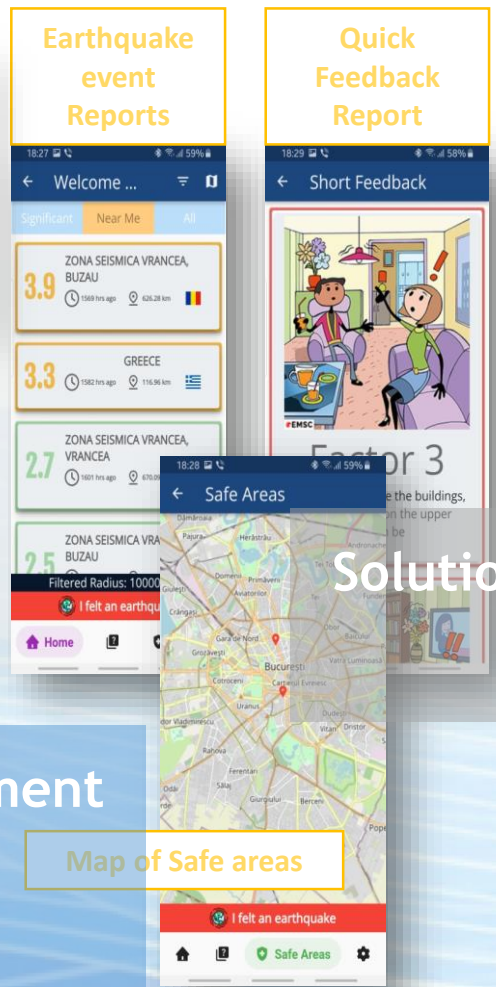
Earthquake event Reports

Quick Feedback Report

18:27 59%

← Welcome ...

Significant Near Me All

3.9 ZONA SEISMICA VRANCEA, BUZAU 1569 hrs ago 626.28 km

3.3 GREECE 1582 hrs ago 116.96 km

2.7 ZONA SEISMICA VRANCEA, VRANCEA 1601 hrs ago 670.0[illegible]

2.5 ZONA SEISMICA VRA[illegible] BUZAU

Filtered Radius: 10000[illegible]

I felt an earthqu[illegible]

Home

18:29 58%

← Short Feedback

EMSC

Factor 3

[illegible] the buildings, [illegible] the upper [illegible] be

Solutio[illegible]

18:28 59%

← Safe Areas

Dămăroaia Pajura Herăstrău Domenii Primăverii Aviatorilor Giulești Crângași Gara de Nord Grozăvești București Cotroceni Cartierul Evreiesc Uranus Obor Vatra Luminoasă Dudești Vitan Dristor Rahova Ferentari Sălaj Giurgiului Berceni Popeș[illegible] Andronache Tei Toboc Colentina

ment

Map of Safe areas

I felt an earthquake

Safe Areas